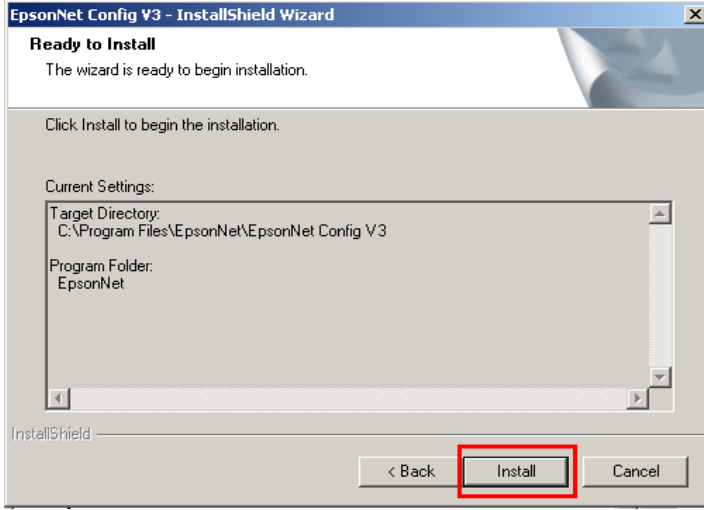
EpsonNet Config V3 - InstallShield Wizard

Ready to Install

The wizard is ready to begin installation.

Click Install to begin the installation.

Current Settings:

Target Directory:
C:\Program Files\EpsonNet\EpsonNet Config V3

Program Folder:
EpsonNet

InstallShield

< Back

Install

Cancel